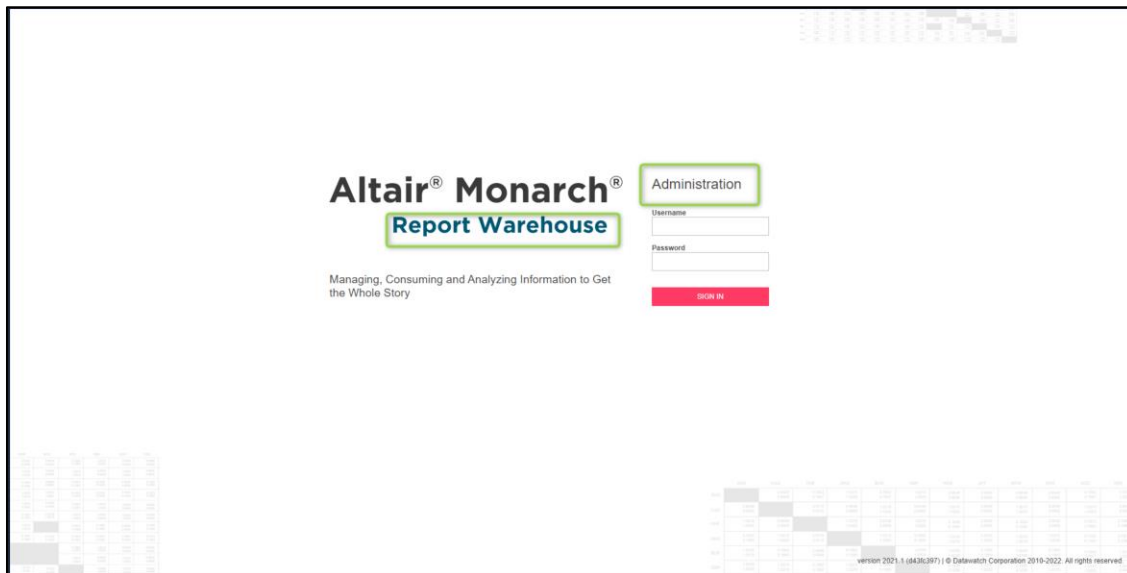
Altair® Monarch®
Report Warehouse

Managing, Consuming and Analyzing Information to Get the Whole Story

Administration

Username

Password

SIGN IN

version 2021.1 (d43fc397) | © Datawatch Corporation 2010-2022. All rights reserved